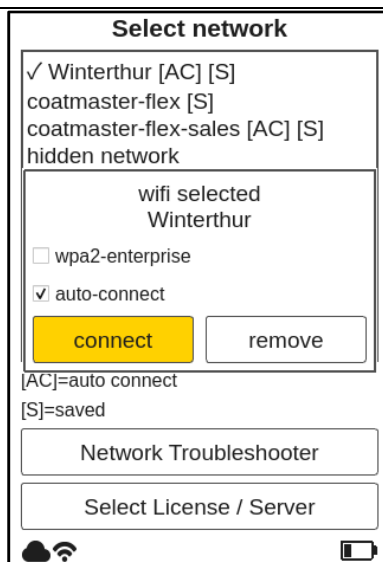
Select network

✓ Winterthur [AC] [S]
coatmaster-flex [S]
coatmaster-flex-sales [AC] [S]
hidden network

wifi selected
Winterthur

wpa2-enterprise

✓ auto-connect

connect

remove

[AC]=auto connect

[S]=saved

Network Troubleshooter

Select License / Server